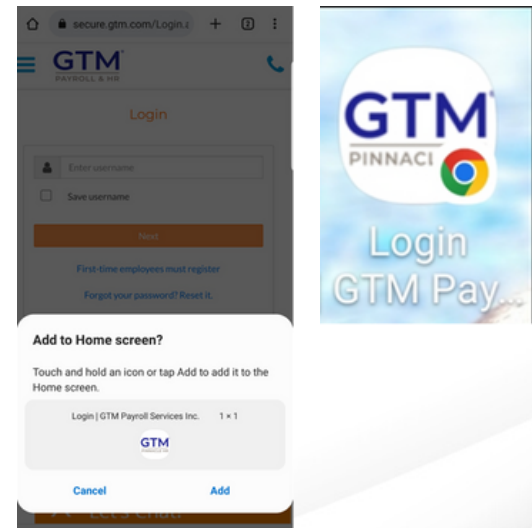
secure.gtm.com/Login.a

GTM
PAYROLL & HR

Login

Enter username

Save username

Next

First-time employees must register

Forgot your password? Reset it.

Add to Home screen?

Touch and hold an icon or tap Add to add it to the Home screen.

Login | GTM Payroll Services Inc. 1 × 1

GTM

Cancel

Add

GTM
PINNACI

Login
GTM Pay...